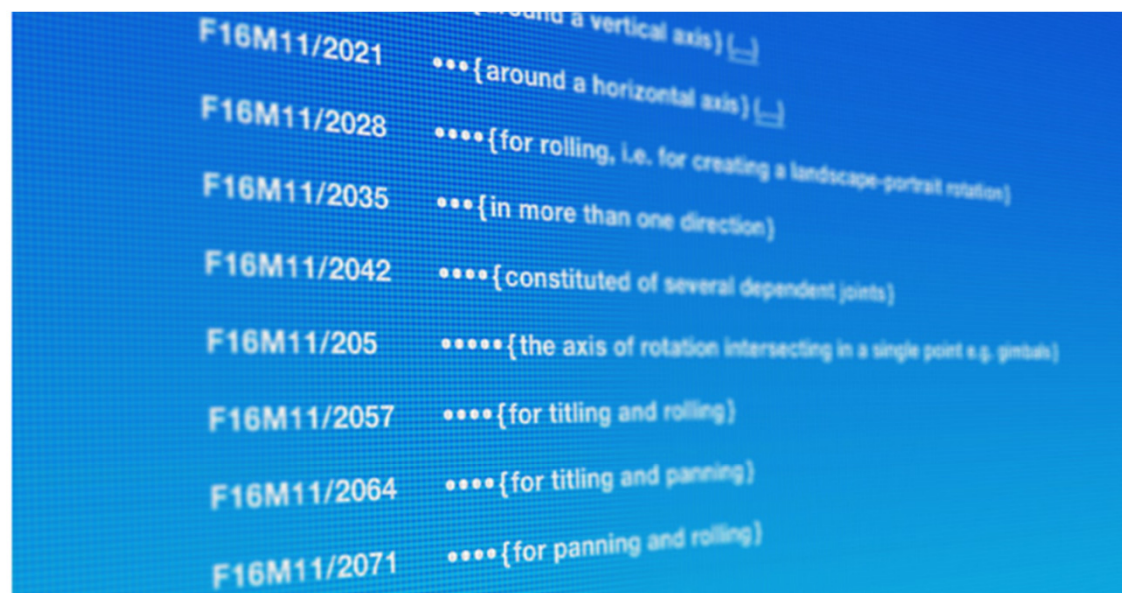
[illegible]ound a vertical axis}

F16M11/2021 •••{around a horizontal axis}

F16M11/2028 ••••{for rolling, i.e. for creating a landscape-portrait rotation}

F16M11/2035 •••{in more than one direction}

F16M11/2042 ••••{constituted of several dependent joints}

F16M11/205 •••••{the axis of rotation intersecting in a single point e.g. gimbals}

F16M11/2057 ••••{for titling and rolling}

F16M11/2064 ••••{for titling and panning}

F16M11/2071 ••••{for panning and rolling}